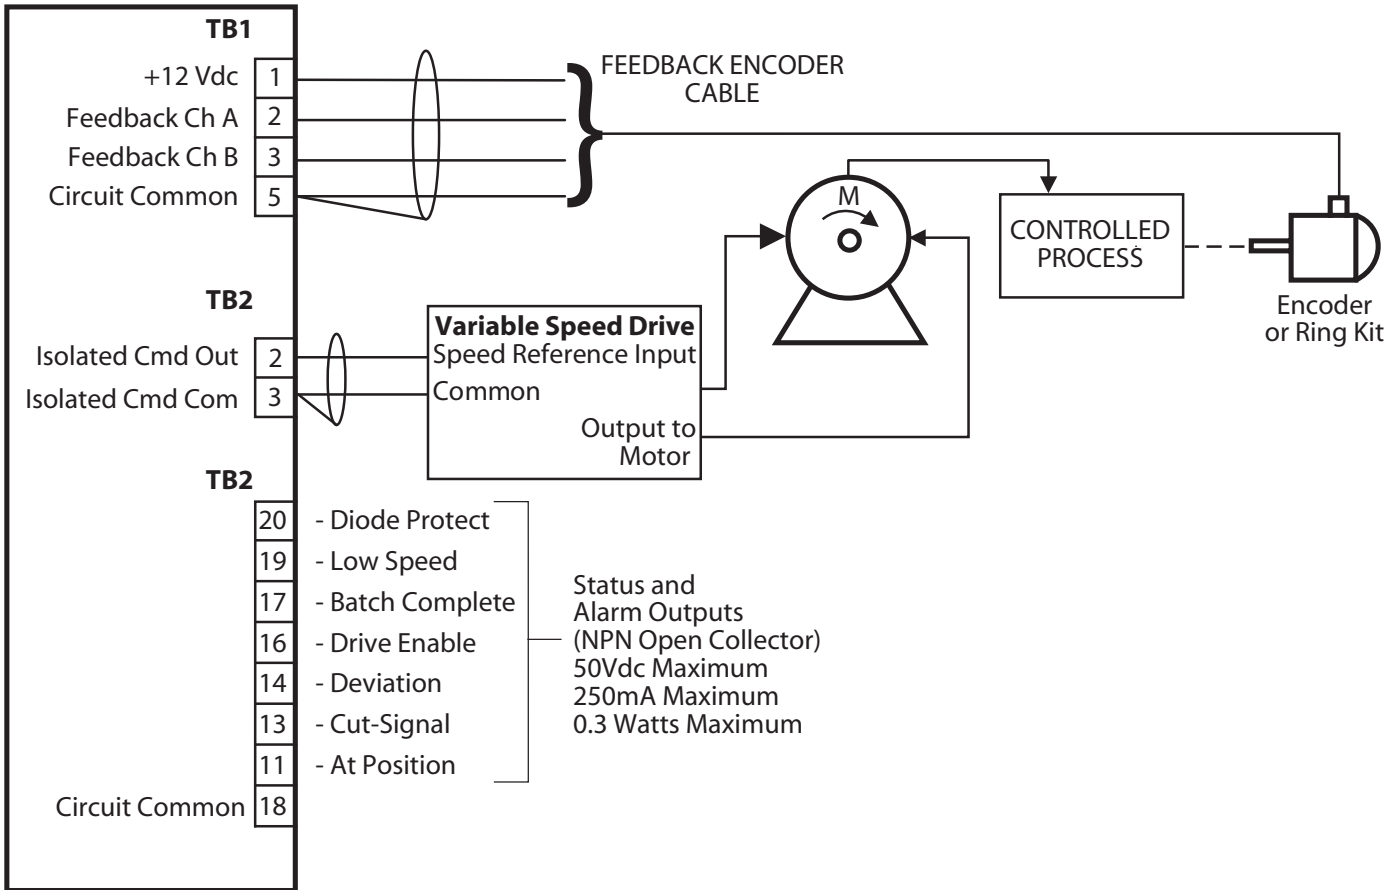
TB1
+12 Vdc 1
Feedback Ch A 2
Feedback Ch B 3
Circuit Common 5

FEEDBACK ENCODER CABLE

M

CONTROLLED PROCESS

Encoder or Ring Kit

TB2
Isolated Cmd Out 2
Isolated Cmd Com 3

Variable Speed Drive
Speed Reference Input
Common
Output to Motor

TB2
20 - Diode Protect
19 - Low Speed
17 - Batch Complete
16 - Drive Enable
14 - Deviation
13 - Cut-Signal
11 - At Position
Circuit Common 18

Status and
Alarm Outputs
(NPN Open Collector)
50Vdc Maximum
250mA Maximum
0.3 Watts Maximum